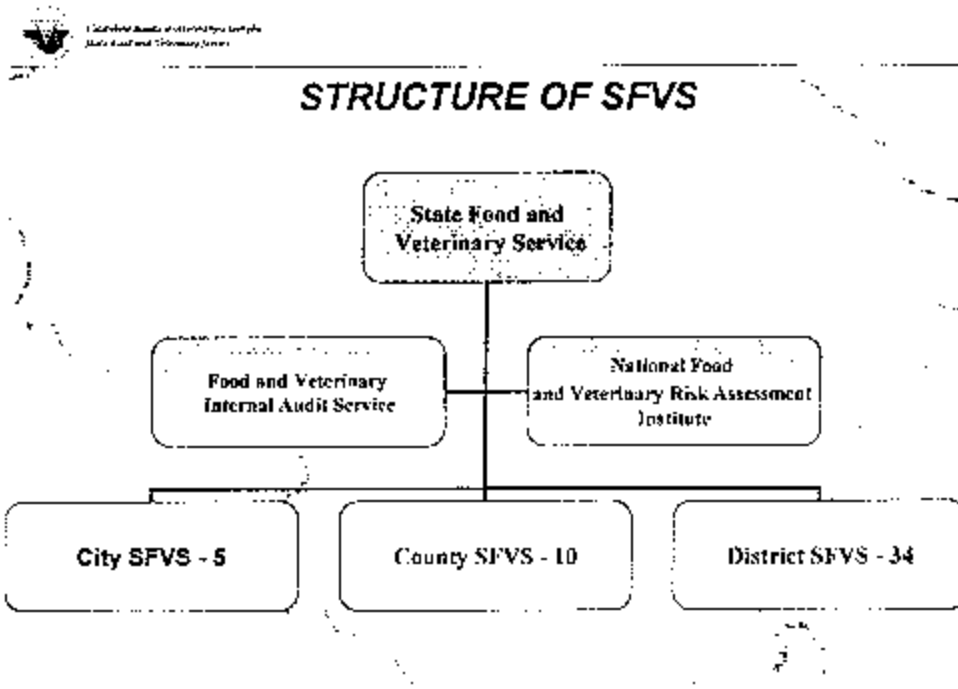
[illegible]
State Food and Veterinary Service

STRUCTURE OF SFVS

State Food and Veterinary Service

Food and Veterinary Internal Audit Service

National Food and Veterinary Risk Assessment Institute

City SFVS - 5

County SFVS - 10

District SFVS - 34